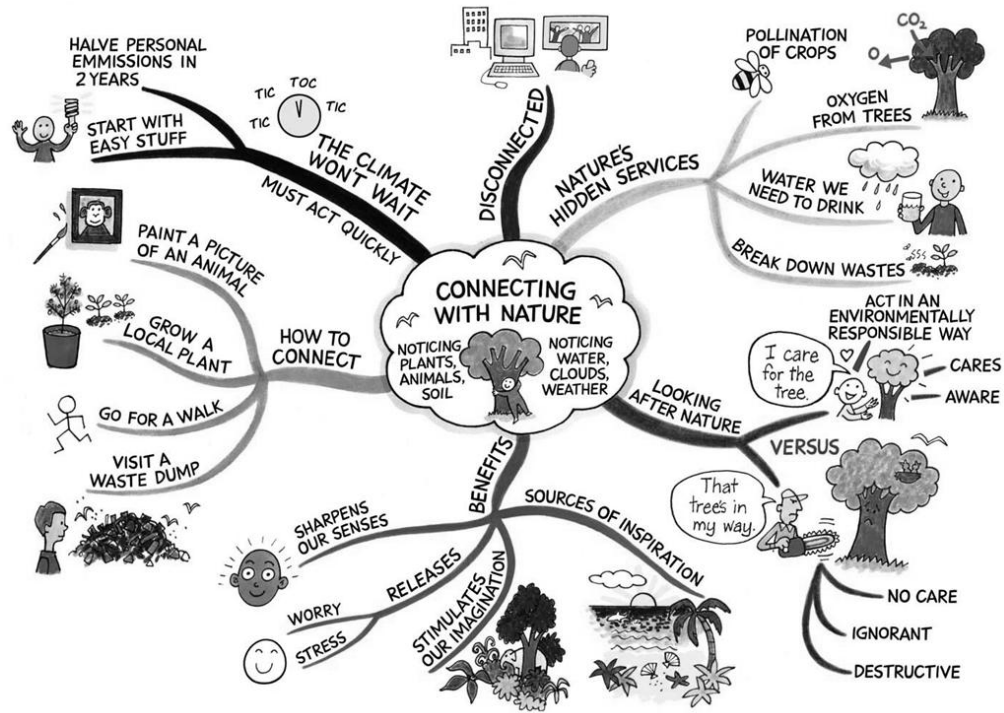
CONNECTING WITH NATURE

NOTICING PLANTS, ANIMALS, SOIL

NOTICING WATER, CLOUDS, WEATHER

HALVE PERSONAL EMMISSIONS IN 2 YEARS

START WITH EASY STUFF

TIC TOC TIC TIC

THE CLIMATE WON'T WAIT

MUST ACT QUICKLY

DISCONNECTED

POLLINATION OF CROPS

$CO_2$

O

OXYGEN FROM TREES

NATURE'S HIDDEN SERVICES

WATER WE NEED TO DRINK

BREAK DOWN WASTES

PAINT A PICTURE OF AN ANIMAL

GROW A LOCAL PLANT

HOW TO CONNECT

GO FOR A WALK

VISIT A WASTE DUMP

ACT IN AN ENVIRONMENTALLY RESPONSIBLE WAY

I care for the tree.

CARES

AWARE

LOOKING AFTER NATURE

VERSUS

That tree's in my way.

NO CARE

IGNORANT

DESTRUCTIVE

BENEFITS

SOURCES OF INSPIRATION

SHARPENS OUR SENSES

RELEASES

WORRY

STRESS

STIMULATES OUR IMAGINATION